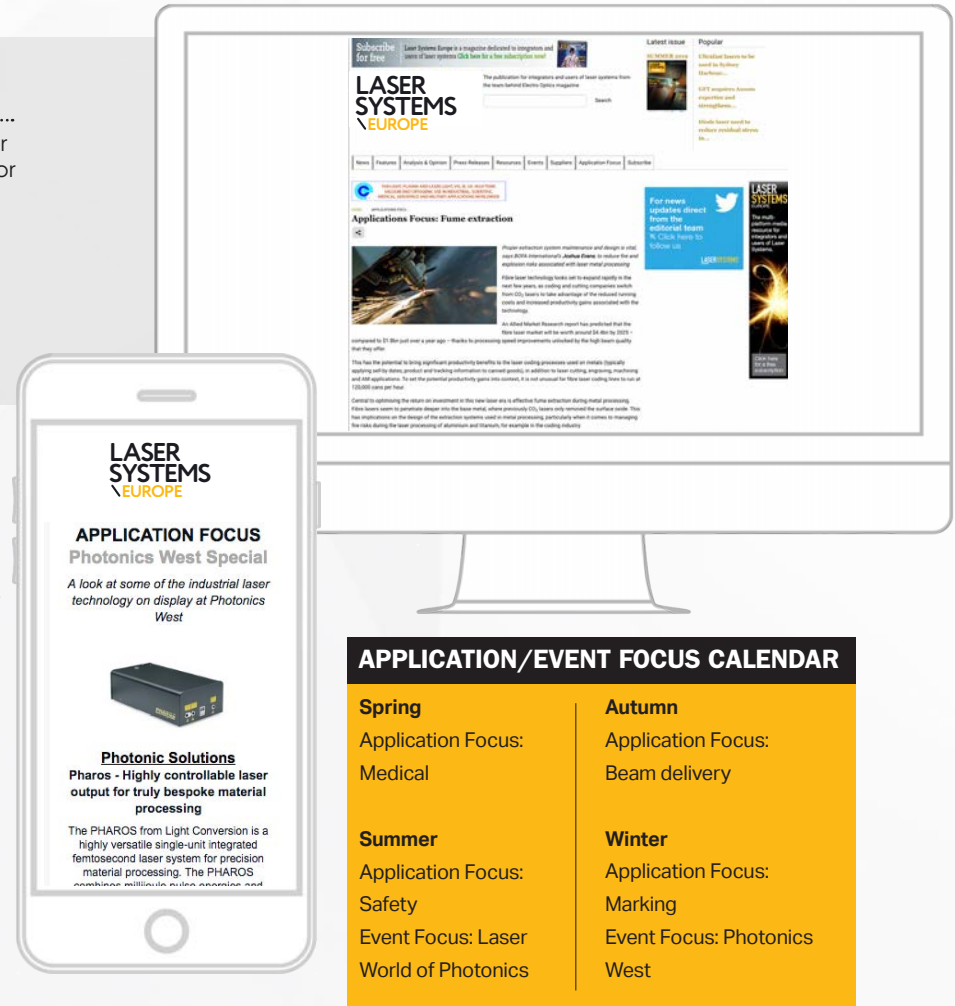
...
r
or

Subscribe for free

Laser Systems Europe is a magazine dedicated to integrators and users of laser systems Click here for a free subscription now!

LASER SYSTEMS EUROPE

The publication for integrators and users of laser systems from the team behind Electro Optics magazine

Search

Latest issue

Popular

News | Features | Analysis & Opinion | Press Releases | Resources | Events | Suppliers | Application Focus | Subscribe

Applications Focus: Fume extraction

Proper extraction system maintenance and design is vital, says BOFA International's Joshua Evans, to reduce the and explosion risks associated with laser metal processing

Fibre laser technology looks set to expand rapidly in the next few years, as coding and cutting companies switch from $CO_2$ lasers to take advantage of the reduced running costs and increased productivity gains associated with the technology.

An Allied Market Research report has predicted that the fibre laser market will be worth around $4.4bn by 2025 – compared to $1.8bn just over a year ago – thanks to processing speed improvements unlocked by the high beam quality that they offer.

For news updates direct from the editorial team Click here to follow us

LASER SYSTEMS

LASER SYSTEMS EUROPE

APPLICATION FOCUS
Photonics West Special

A look at some of the industrial laser technology on display at Photonics West

Photonic Solutions
Pharos - Highly controllable laser output for truly bespoke material processing

The PHAROS from Light Conversion is a highly versatile single-unit integrated femtosecond laser system for precision material processing. The PHAROS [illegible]

APPLICATION/EVENT FOCUS CALENDAR

Spring
Application Focus: Medical

Summer
Application Focus: Safety
Event Focus: Laser World of Photonics

Autumn
Application Focus: Beam delivery

Winter
Application Focus: Marking
Event Focus: Photonics West